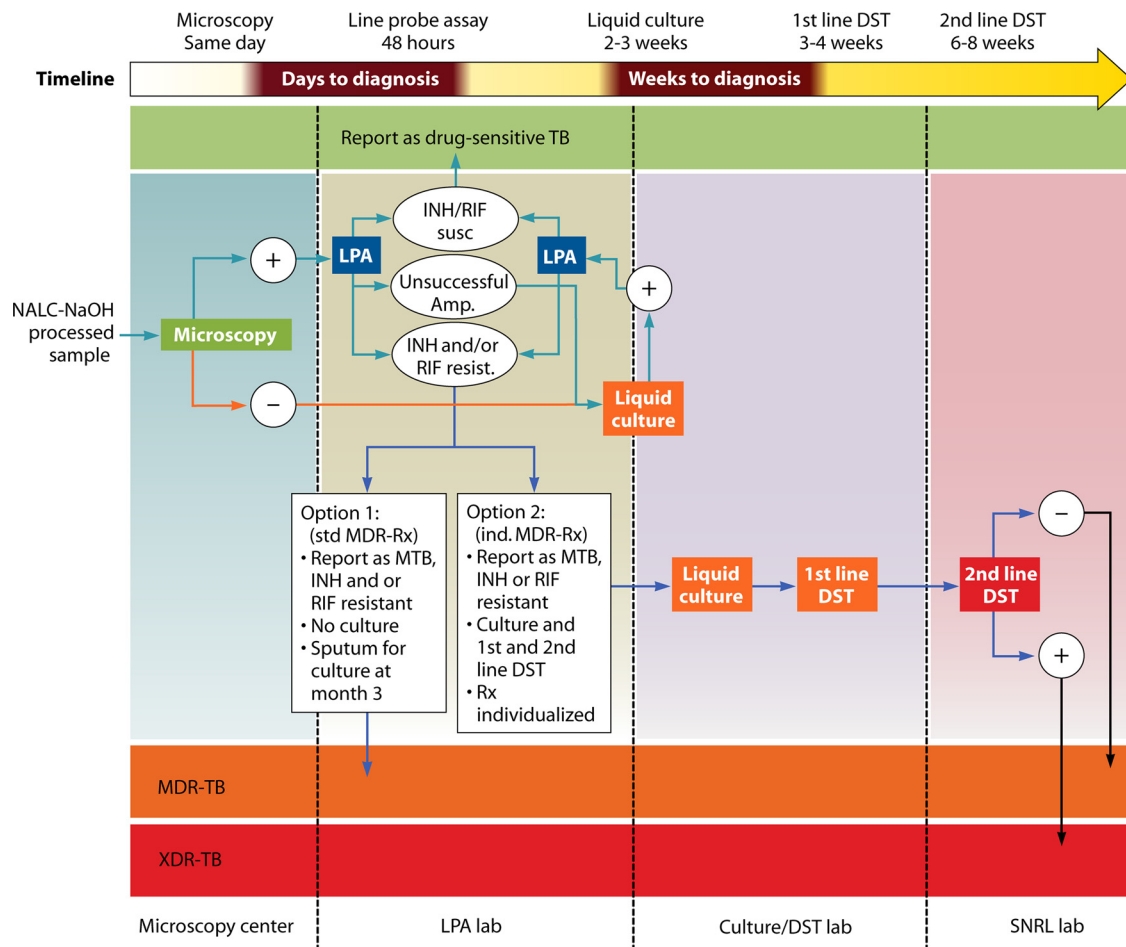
Microscopy
Same day

Line probe assay
48 hours

Liquid culture
2-3 weeks

1st line DST
3-4 weeks

2nd line DST
6-8 weeks

Timeline

Days to diagnosis

Weeks to diagnosis

Report as drug-sensitive TB

NALC-NaOH processed sample

Microscopy

+

−

LPA

INH/RIF susc

Unsuccessful Amp.

INH and/or RIF resist.

LPA

+

Liquid culture

Option 1:
(std MDR-Rx)
• Report as MTB, INH and or RIF resistant
• No culture
• Sputum for culture at month 3

Option 2:
(ind. MDR-Rx)
• Report as MTB, INH or RIF resistant
• Culture and 1st and 2nd line DST
• Rx individualized

Liquid culture

1st line DST

2nd line DST

−

+

MDR-TB

XDR-TB

Microscopy center

LPA lab

Culture/DST lab

SNRL lab